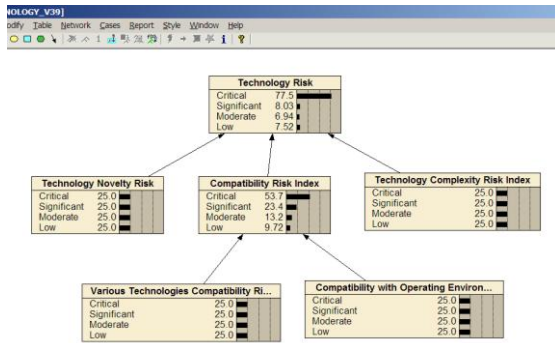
NOLOGY_V39]

odify Table Network Cases Report Style Window Help

Technology Risk
| | |
|---|---|
| Critical | 77.5 |
| Significant | 8.03 |
| Moderate | 6.94 |
| Low | 7.52 |

Technology Novelty Risk
| | |
|---|---|
| Critical | 25.0 |
| Significant | 25.0 |
| Moderate | 25.0 |
| Low | 25.0 |

Compatibility Risk Index
| | |
|---|---|
| Critical | 53.7 |
| Significant | 23.4 |
| Moderate | 13.2 |
| Low | 9.72 |

Technology Complexity Risk Index
| | |
|---|---|
| Critical | 25.0 |
| Significant | 25.0 |
| Moderate | 25.0 |
| Low | 25.0 |

Various Technologies Compatibility Ri...
| | |
|---|---|
| Critical | 25.0 |
| Significant | 25.0 |
| Moderate | 25.0 |
| Low | 25.0 |

Compatibility with Operating Environ...
| | |
|---|---|
| Critical | 25.0 |
| Significant | 25.0 |
| Moderate | 25.0 |
| Low | 25.0 |